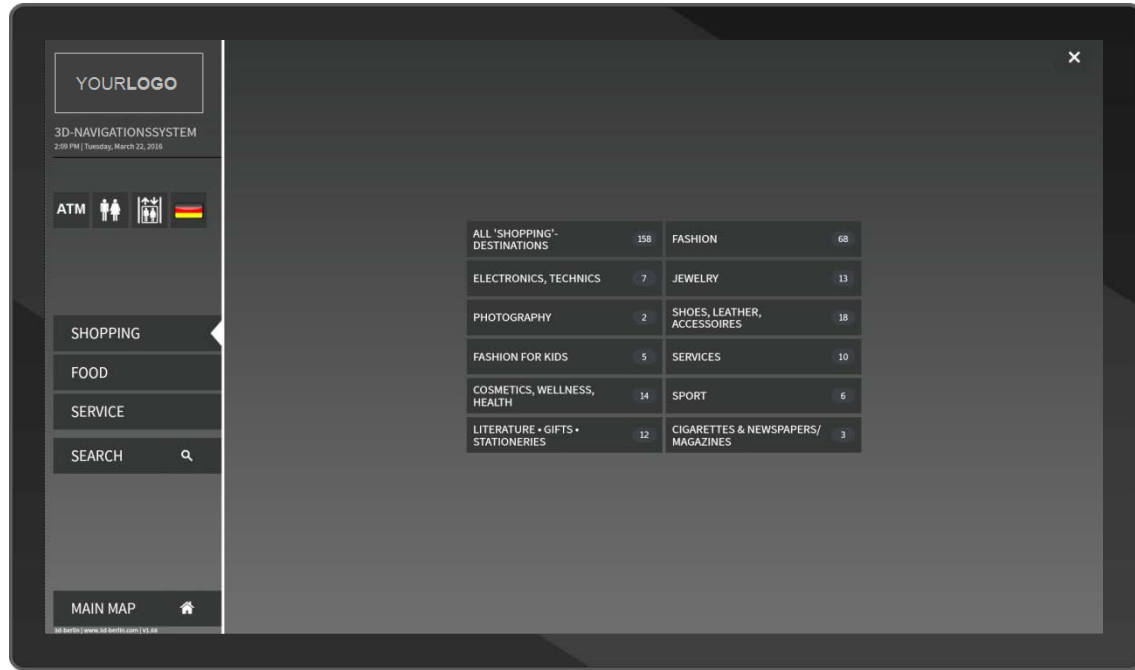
YOURLOGO

3D-NAVIGATIONSSYSTEM
2:09 PM | Tuesday, March 22, 2016

ATM

SHOPPING
FOOD
SERVICE
SEARCH

MAIN MAP
3d-berlin | www.3d-berlin.com | v1.0

×

| ALL 'SHOPPING'-DESTINATIONS | 158 | FASHION | 68 |
|---|---|---|---|
| ELECTRONICS, TECHNICS | 7 | JEWELRY | 13 |
| PHOTOGRAPHY | 2 | SHOES, LEATHER, ACCESSOIRES | 18 |
| FASHION FOR KIDS | 5 | SERVICES | 10 |
| COSMETICS, WELLNESS, HEALTH | 14 | SPORT | 6 |
| LITERATURE • GIFTS • STATIONERIES | 12 | CIGARETTES & NEWSPAPERS/ MAGAZINES | 3 |